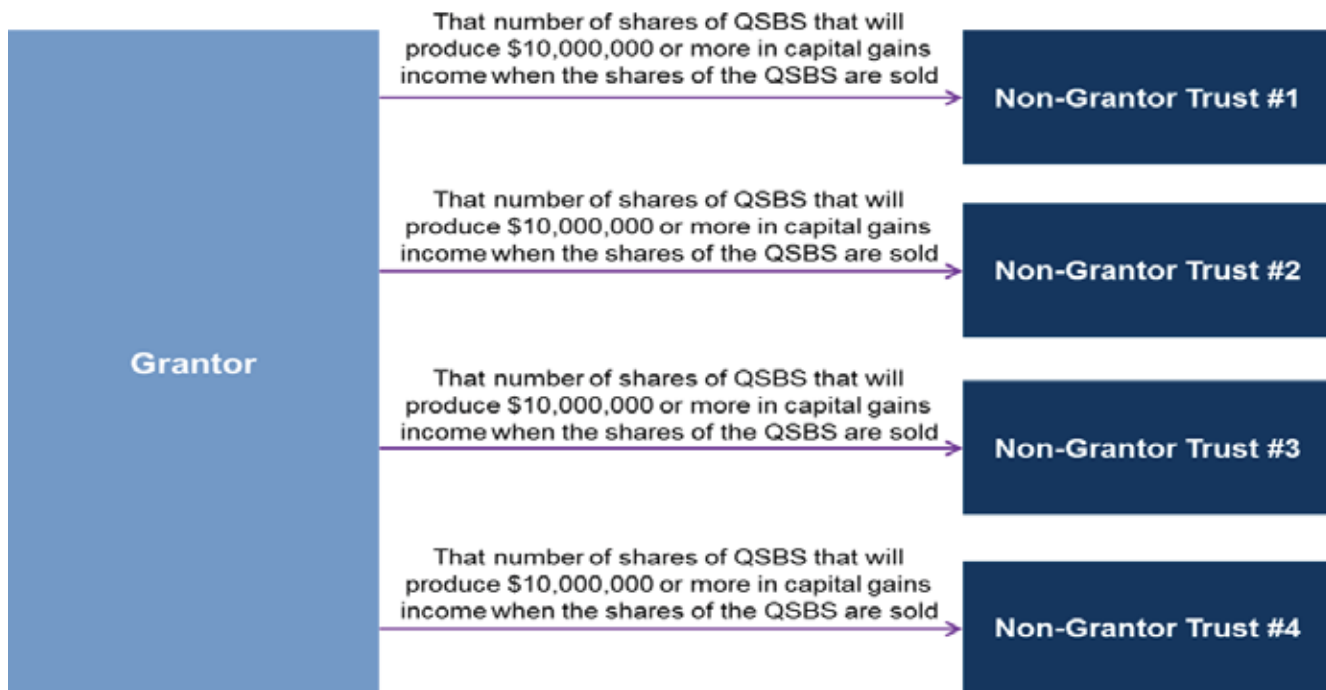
Grantor

That number of shares of QSBS that will produce \$10,000,000 or more in capital gains income when the shares of the QSBS are sold

Non-Grantor Trust #1

That number of shares of QSBS that will produce \$10,000,000 or more in capital gains income when the shares of the QSBS are sold

Non-Grantor Trust #2

That number of shares of QSBS that will produce \$10,000,000 or more in capital gains income when the shares of the QSBS are sold

Non-Grantor Trust #3

That number of shares of QSBS that will produce \$10,000,000 or more in capital gains income when the shares of the QSBS are sold

Non-Grantor Trust #4